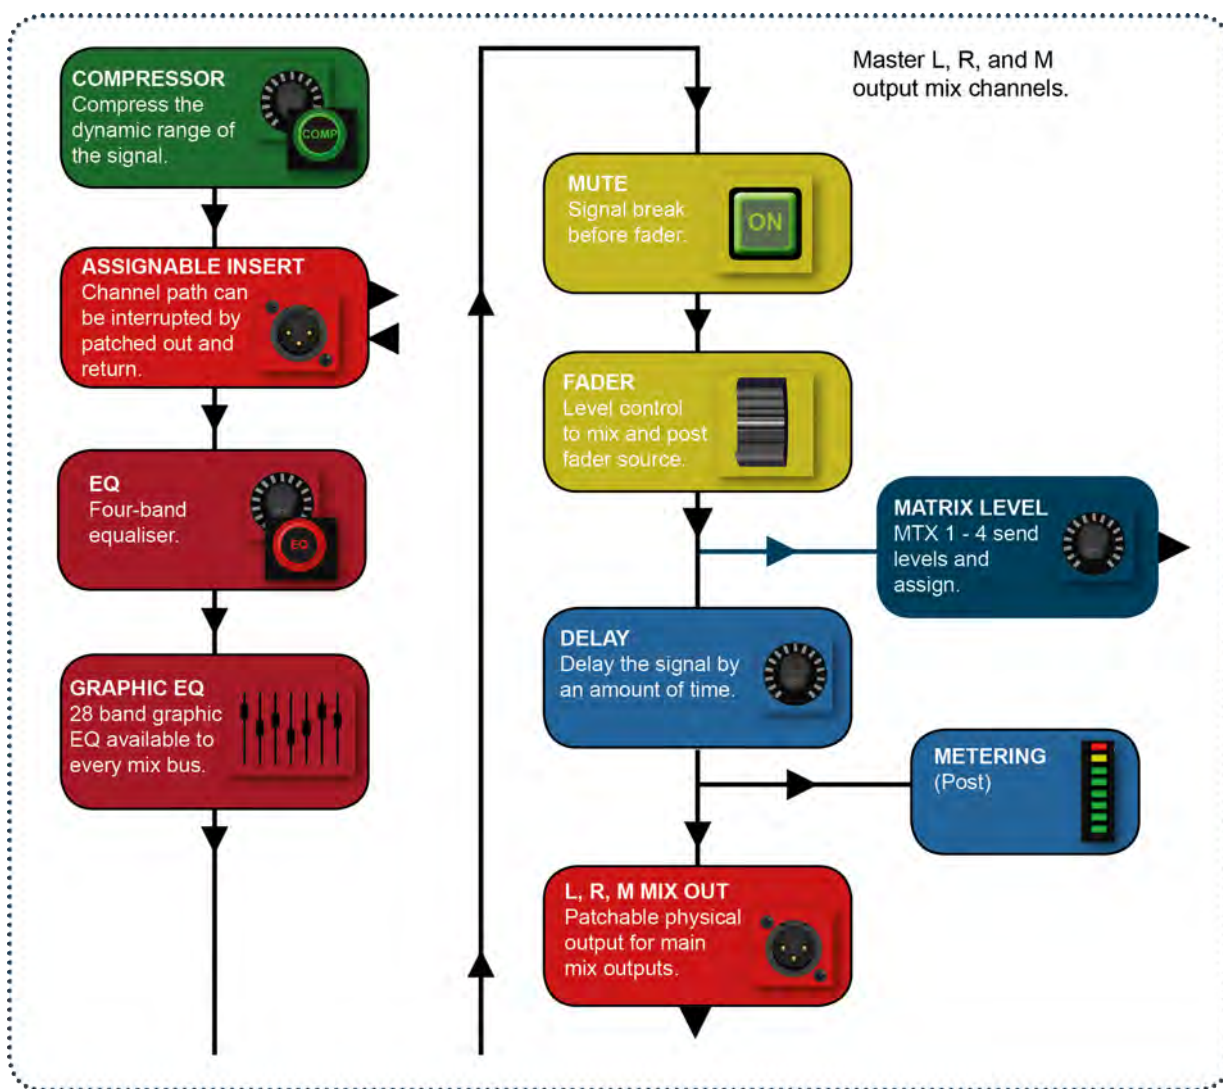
COMPRESSOR
Compress the dynamic range of the signal.

COMP

ASSIGNABLE INSERT
Channel path can be interrupted by patched out and return.

EQ
Four-band equaliser.

EQ

GRAPHIC EQ
28 band graphic EQ available to every mix bus.

Master L, R, and M output mix channels.

MUTE
Signal break before fader.

ON

FADER
Level control to mix and post fader source.

MATRIX LEVEL
MTX 1 - 4 send levels and assign.

DELAY
Delay the signal by an amount of time.

METERING
(Post)

L, R, M MIX OUT
Patchable physical output for main mix outputs.